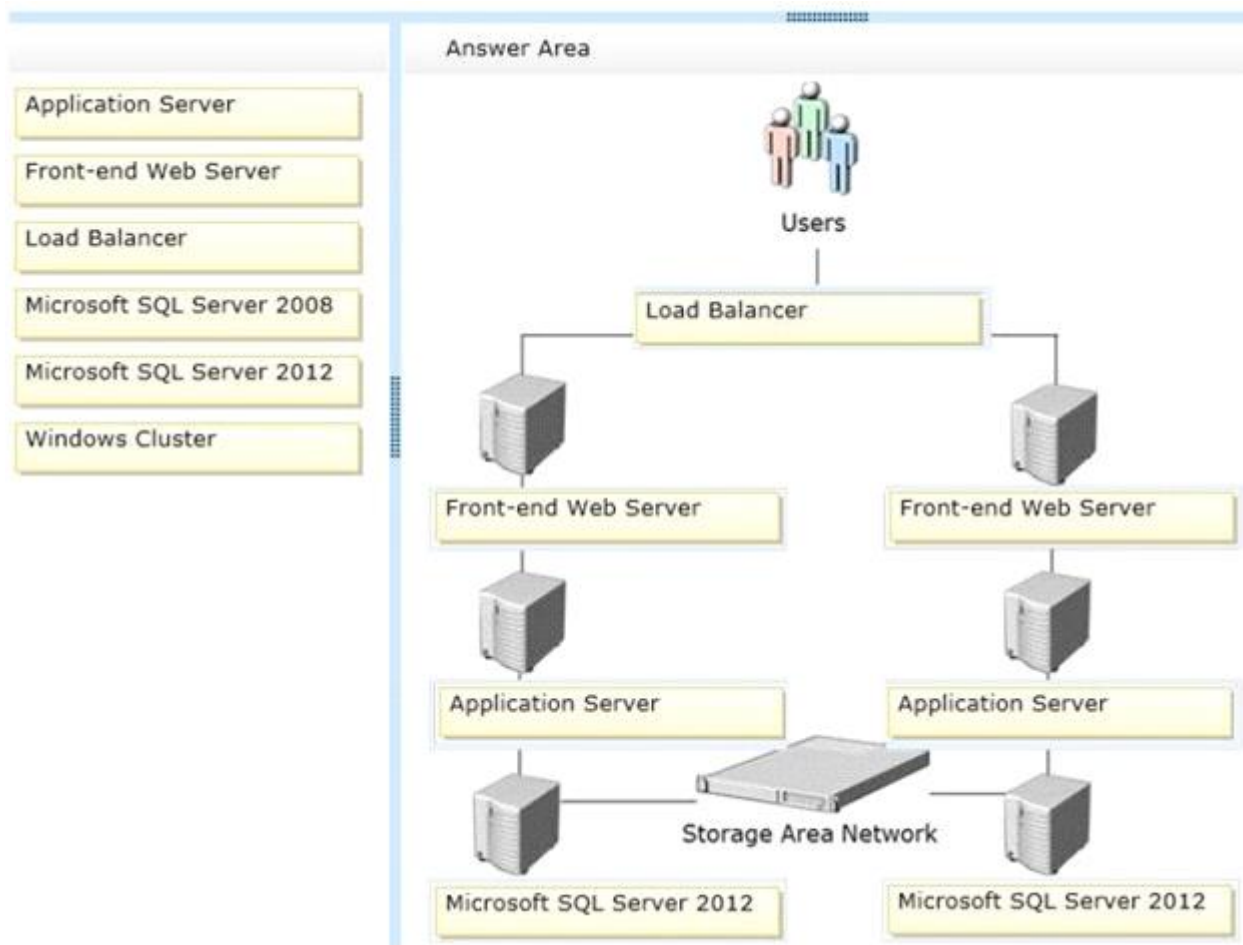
Application Server

Front-end Web Server

Load Balancer

Microsoft SQL Server 2008

Microsoft SQL Server 2012

Windows Cluster

Answer Area

Users

Load Balancer

Front-end Web Server

Front-end Web Server

Application Server

Application Server

Storage Area Network

Microsoft SQL Server 2012

Microsoft SQL Server 2012